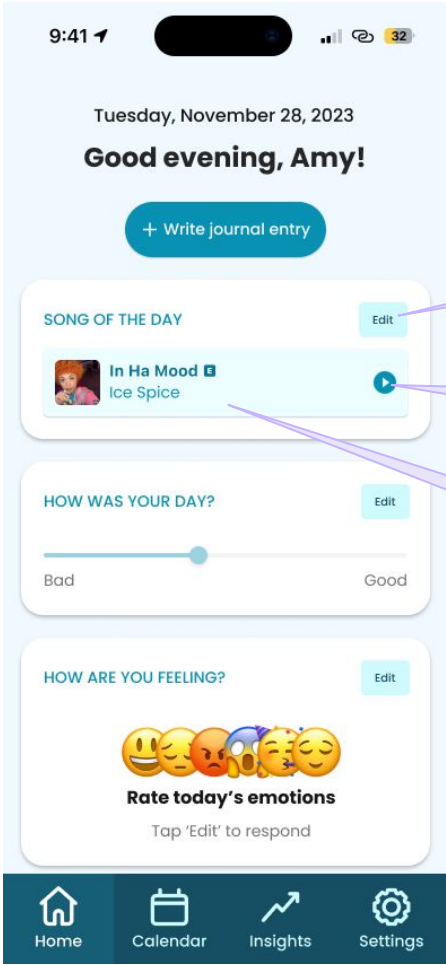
9:41

32

Tuesday, November 28, 2023

Good evening, Amy!

+ Write journal entry

SONG OF THE DAY

Edit

In Ha Mood E

Ice Spice

HOW WAS YOUR DAY?

Edit

Bad

Good

HOW ARE YOU FEELING?

Edit

Rate today's emotions

Tap 'Edit' to respond

Home

Calendar

Insights

Settings